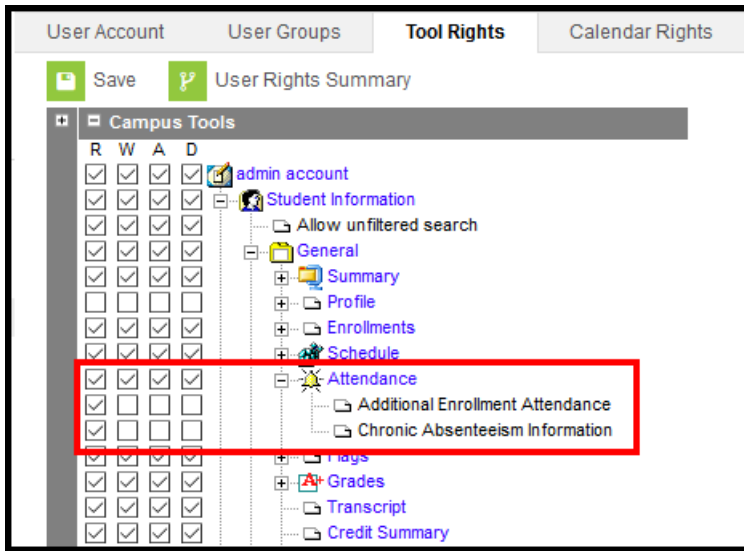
User Account | User Groups | Tool Rights | Calendar Rights

Save | User Rights Summary

Campus Tools

R W A D

admin account
Student Information
Allow unfiltered search
General
Summary
Profile
Enrollments
Schedule
Attendance
Additional Enrollment Attendance
Chronic Absenteeism Information
Flags
Grades
Transcript
Credit Summary